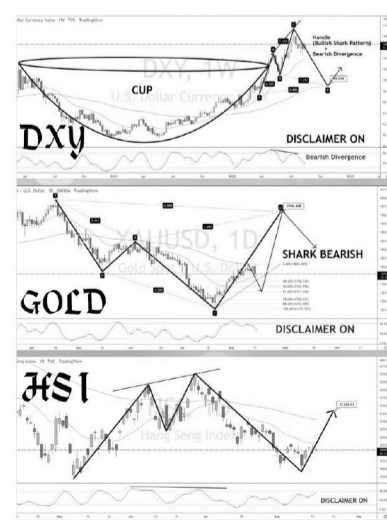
Dollar Currency Index · 1W · TVC TradingView

Handle
(Bullish Shark Pattern)
+
Bearish Divergence

CUP

DXY, 1W
U.S. Dollar Currency Index

DXY

DISCLAIMER ON

Bearish Divergence

U.S. Dollar · 1D · OANDA TradingView

XAUUSD, 1D
Gold Spot / U.S. Dollar

SHARK BEARISH

GOLD

DISCLAIMER ON

Hang Seng Index · 1D · TVC TradingView

Hang Seng Index

HSI

DISCLAIMER ON